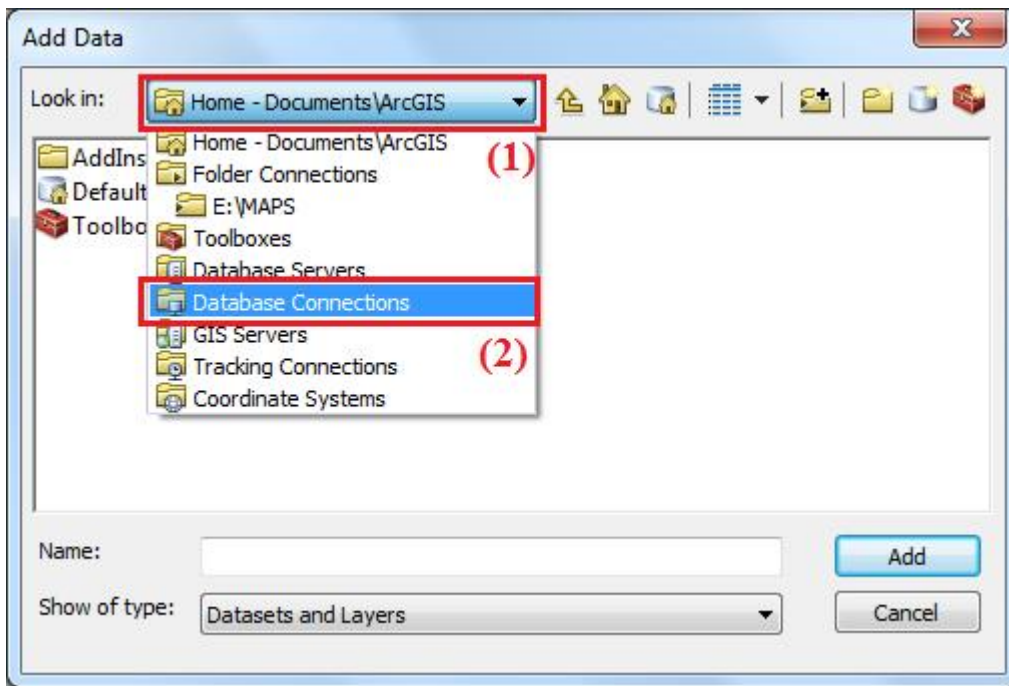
Add Data

Look in: Home - Documents\ArcGIS

Home - Documents\ArcGIS
Folder Connections
E:\MAPS
Toolboxes
Database Servers
Database Connections
GIS Servers
Tracking Connections
Coordinate Systems

(1)

(2)

AddIns
Default
Toolbo

Name:

Show of type: Datasets and Layers

Add

Cancel